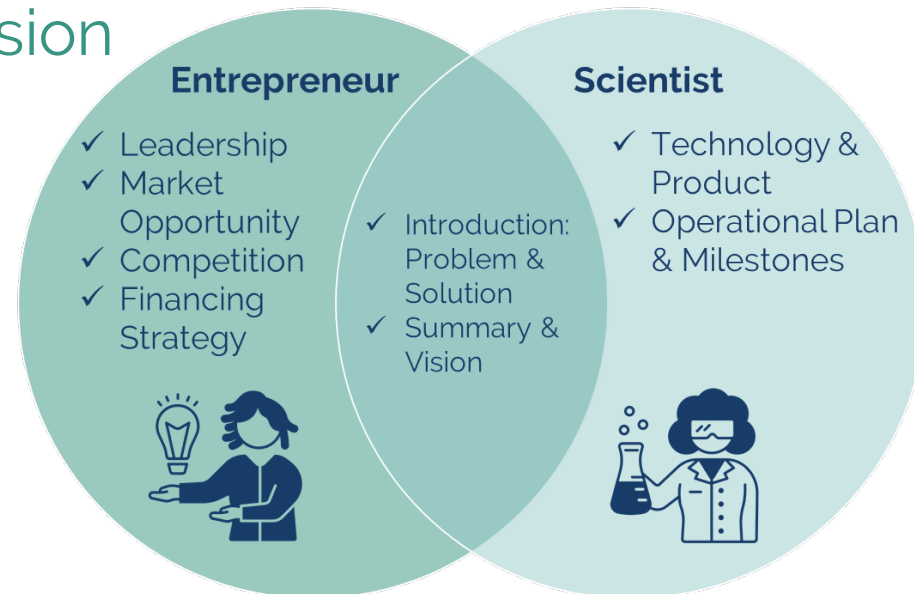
sion

Entrepreneur

✓ Leadership
✓ Market Opportunity
✓ Competition
✓ Financing Strategy

✓ Introduction: Problem & Solution
✓ Summary & Vision

Scientist

✓ Technology & Product
✓ Operational Plan & Milestones